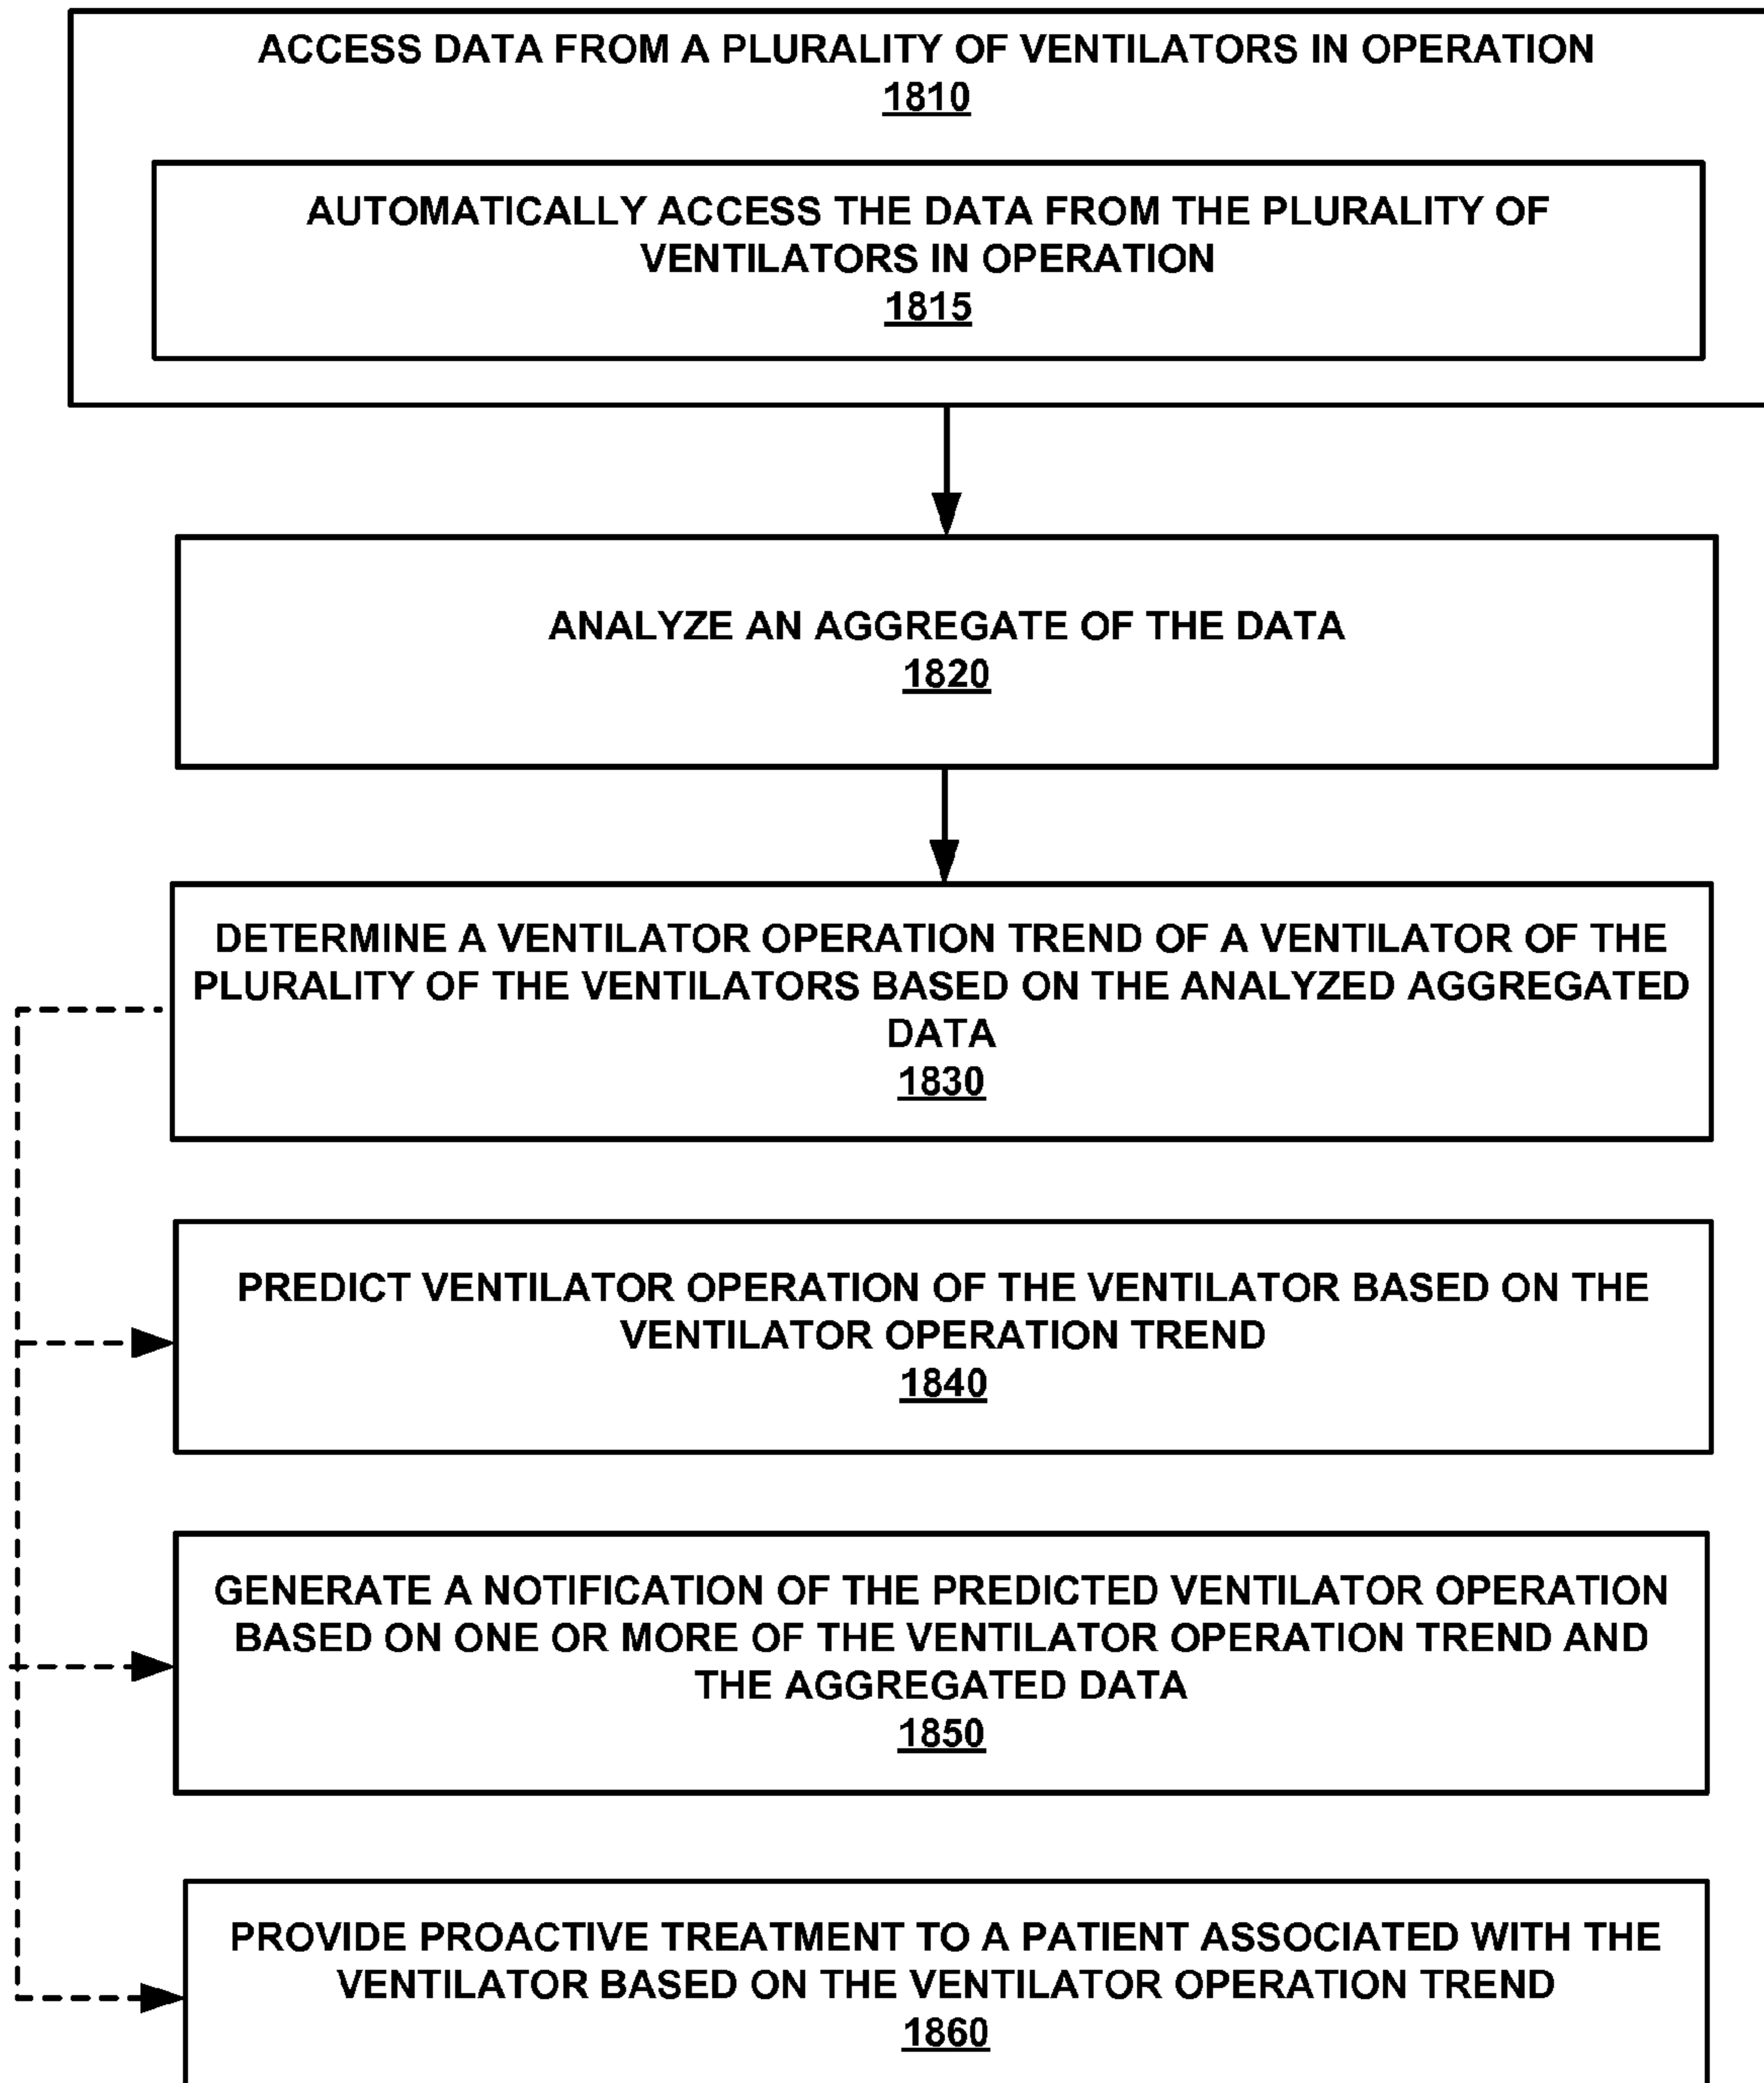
ACCESS DATA FROM A PLURALITY OF VENTILATORS IN OPERATION
1810

AUTOMATICALLY ACCESS THE DATA FROM THE PLURALITY OF VENTILATORS IN OPERATION
1815

ANALYZE AN AGGREGATE OF THE DATA
1820

DETERMINE A VENTILATOR OPERATION TREND OF A VENTILATOR OF THE PLURALITY OF THE VENTILATORS BASED ON THE ANALYZED AGGREGATED DATA
1830

PREDICT VENTILATOR OPERATION OF THE VENTILATOR BASED ON THE VENTILATOR OPERATION TREND
1840

GENERATE A NOTIFICATION OF THE PREDICTED VENTILATOR OPERATION BASED ON ONE OR MORE OF THE VENTILATOR OPERATION TREND AND THE AGGREGATED DATA
1850

PROVIDE PROACTIVE TREATMENT TO A PATIENT ASSOCIATED WITH THE VENTILATOR BASED ON THE VENTILATOR OPERATION TREND
1860